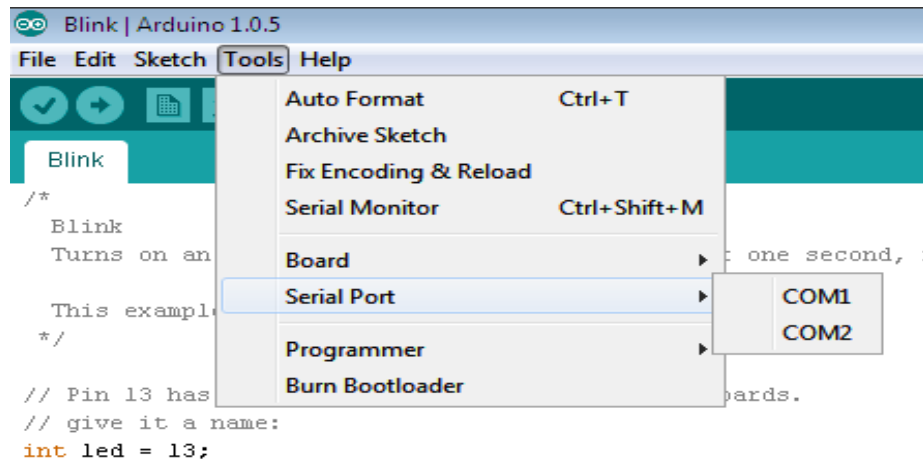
Blink | Arduino 1.0.5
File Edit Sketch Tools Help

Blink

/*
Blink
Turns on an

This example
*/

// Pin 13 has
// give it a name:
int led = 13;

Auto Format Ctrl+T
Archive Sketch
Fix Encoding & Reload
Serial Monitor Ctrl+Shift+M
Board
Serial Port
Programmer
Burn Bootloader

COM1
COM2

one second,

oards.